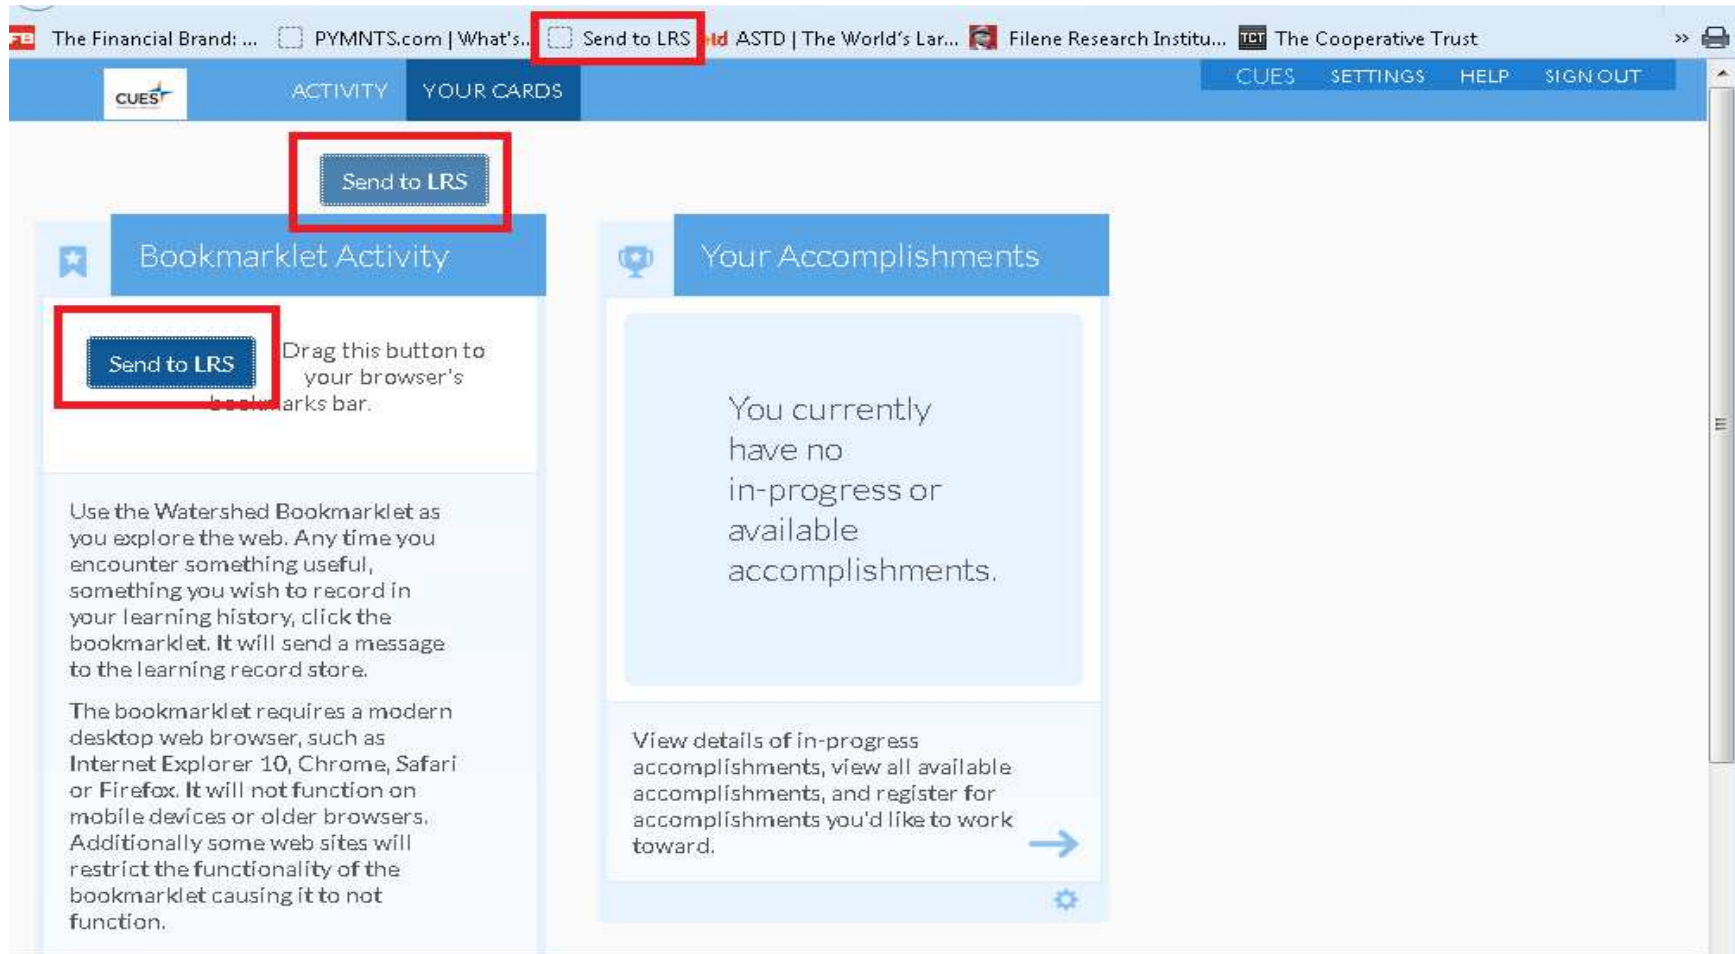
The Financial Brand: ... PYMNTS.com | What's... Send to LRS ASTD | The World's Lar... Filene Research Institu... TCT The Cooperative Trust »

CUES ACTIVITY YOUR CARDS CUES SETTINGS HELP SIGN OUT

Send to LRS

Bookmarklet Activity

Send to LRS Drag this button to your browser's bookmarks bar.

Use the Watershed Bookmarklet as you explore the web. Any time you encounter something useful, something you wish to record in your learning history, click the bookmarklet. It will send a message to the learning record store.

The bookmarklet requires a modern desktop web browser, such as Internet Explorer 10, Chrome, Safari or Firefox. It will not function on mobile devices or older browsers. Additionally some web sites will restrict the functionality of the bookmarklet causing it to not function.

Your Accomplishments

You currently have no in-progress or available accomplishments.

View details of in-progress accomplishments, view all available accomplishments, and register for accomplishments you'd like to work toward.